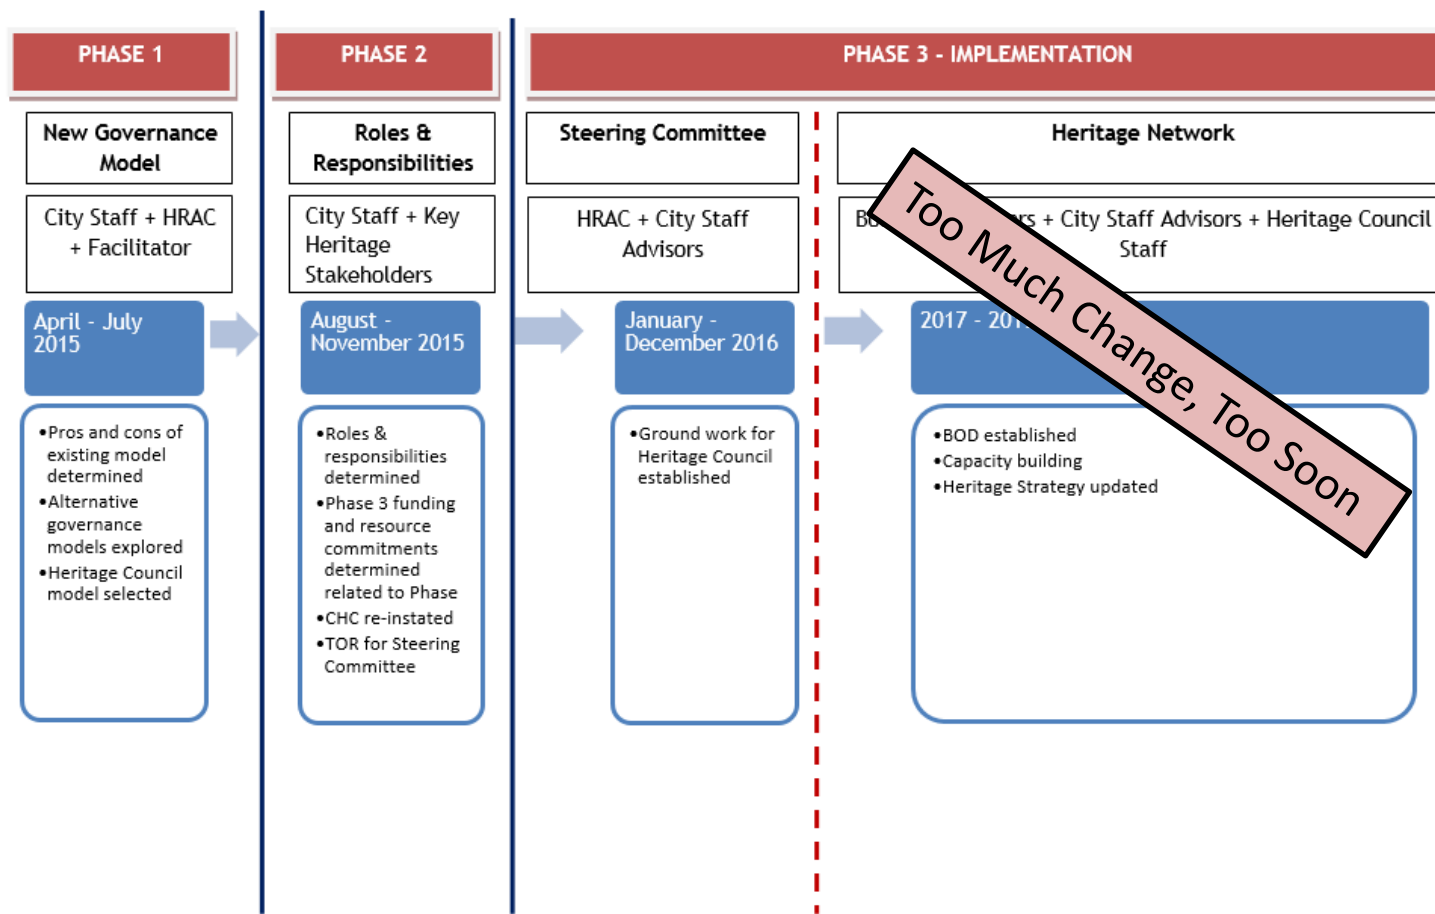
PHASE 1

New Governance Model

City Staff + HRAC + Facilitator

April - July 2015

•Pros and cons of existing model determined
•Alternative governance models explored
•Heritage Council model selected

PHASE 2

Roles & Responsibilities

City Staff + Key Heritage Stakeholders

August - November 2015

•Roles & responsibilities determined
•Phase 3 funding and resource commitments determined related to Phase
•CHC re-instated
•TOR for Steering Committee

PHASE 3 - IMPLEMENTATION

Steering Committee

HRAC + City Staff Advisors

January - December 2016

•Ground work for Heritage Council established

Heritage Network

B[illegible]rs + City Staff Advisors + Heritage Council Staff

2017 - 201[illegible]

•BOD established
•Capacity building
•Heritage Strategy updated

Too Much Change, Too Soon